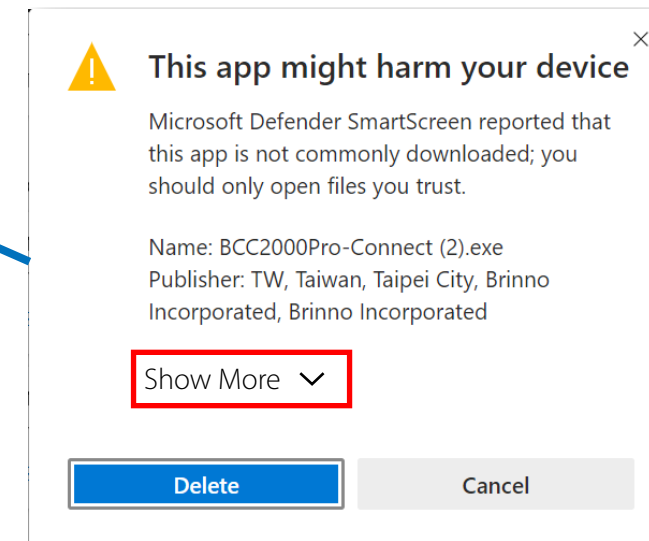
×

This app might harm your device

Microsoft Defender SmartScreen reported that this app is not commonly downloaded; you should only open files you trust.

Name: BCC2000Pro-Connect (2).exe
Publisher: TW, Taiwan, Taipei City, Brinno Incorporated, Brinno Incorporated

Show More

Delete

Cancel